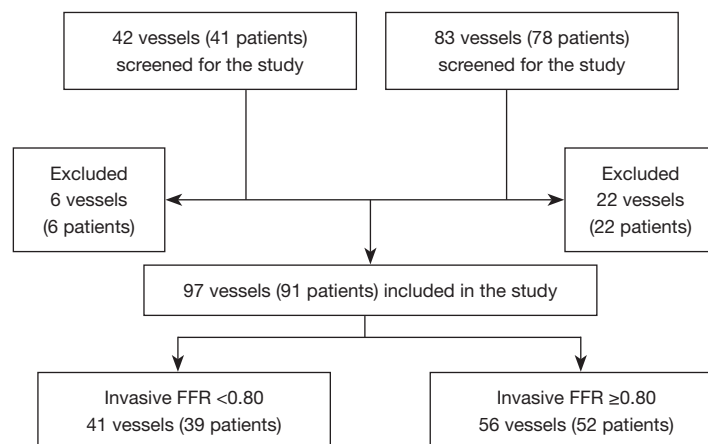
42 vessels (41 patients) screened for the study

83 vessels (78 patients) screened for the study

Excluded
6 vessels
(6 patients)

Excluded
22 vessels
(22 patients)

97 vessels (91 patients) included in the study

Invasive FFR <0.80
41 vessels (39 patients)

Invasive FFR ≥0.80
56 vessels (52 patients)